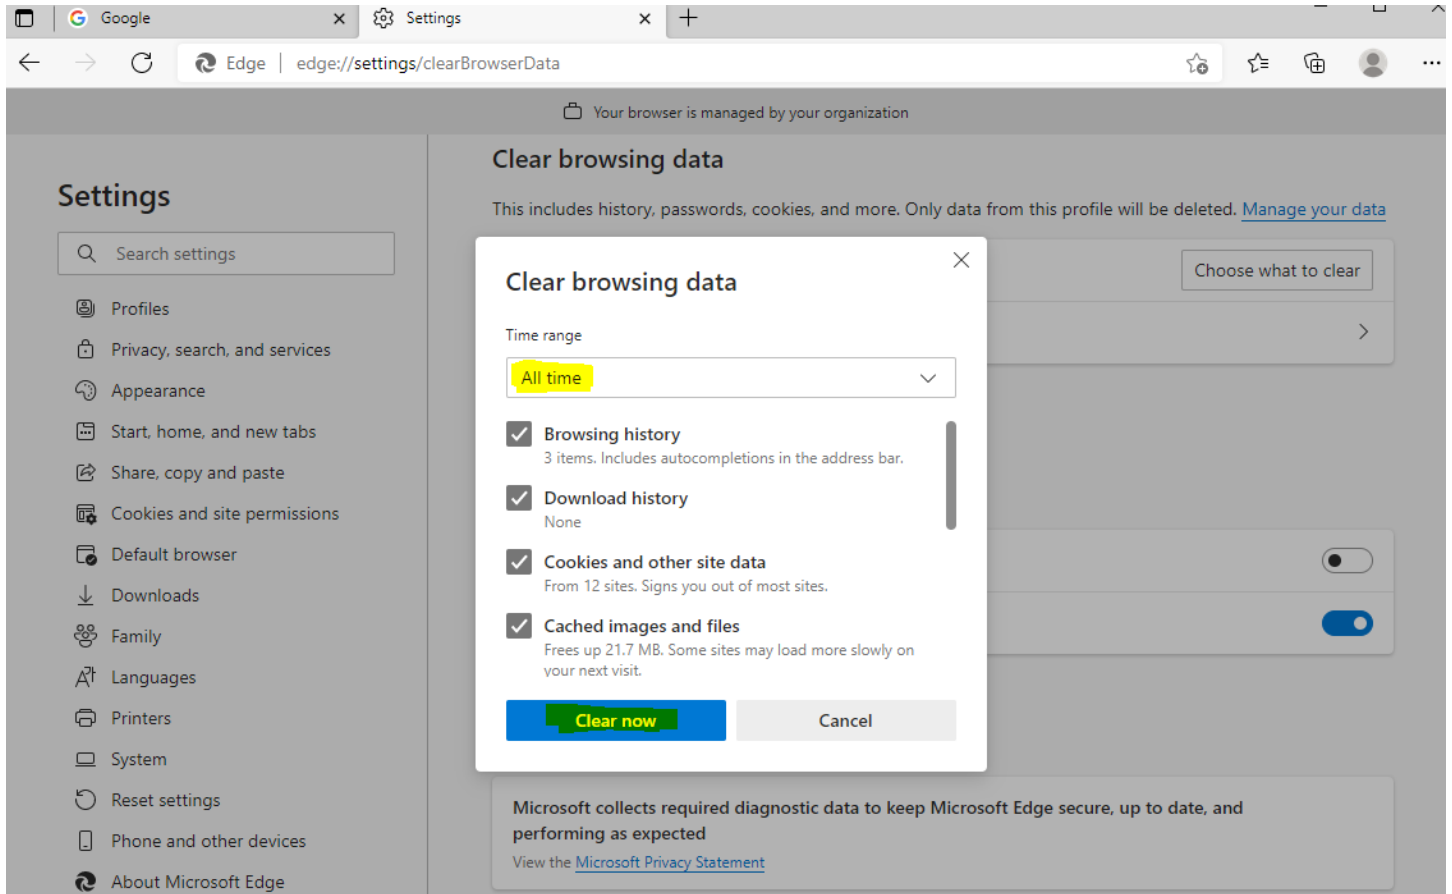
Google ×
Settings ×
+

Edge | edge://settings/clearBrowserData

Your browser is managed by your organization

Settings

Search settings

Profiles
Privacy, search, and services
Appearance
Start, home, and new tabs
Share, copy and paste
Cookies and site permissions
Default browser
Downloads
Family
Languages
Printers
System
Reset settings
Phone and other devices
About Microsoft Edge

Clear browsing data

This includes history, passwords, cookies, and more. Only data from this profile will be deleted. Manage your data

Choose what to clear

Clear browsing data

Time range

All time

Browsing history
3 items. Includes autocompletions in the address bar.

Download history
None

Cookies and other site data
From 12 sites. Signs you out of most sites.

Cached images and files
Frees up 21.7 MB. Some sites may load more slowly on your next visit.

Clear now
Cancel

Microsoft collects required diagnostic data to keep Microsoft Edge secure, up to date, and performing as expected

View the Microsoft Privacy Statement